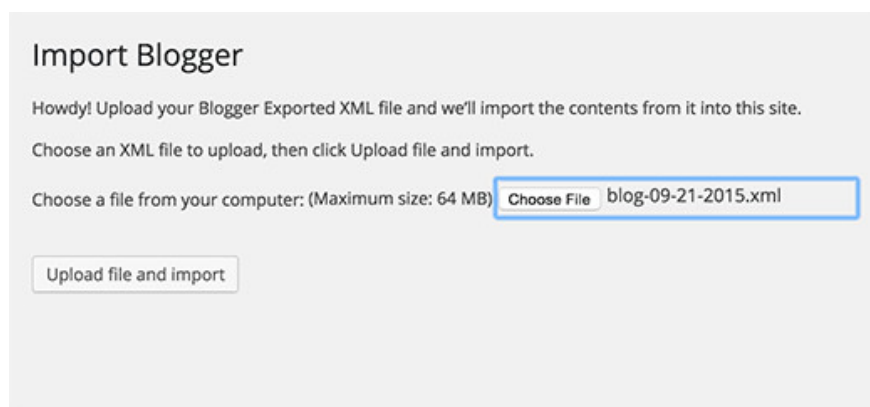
Import Blogger

Howdy! Upload your Blogger Exported XML file and we'll import the contents from it into this site.

Choose an XML file to upload, then click Upload file and import.

Choose a file from your computer: (Maximum size: 64 MB) Choose File blog-09-21-2015.xml

Upload file and import